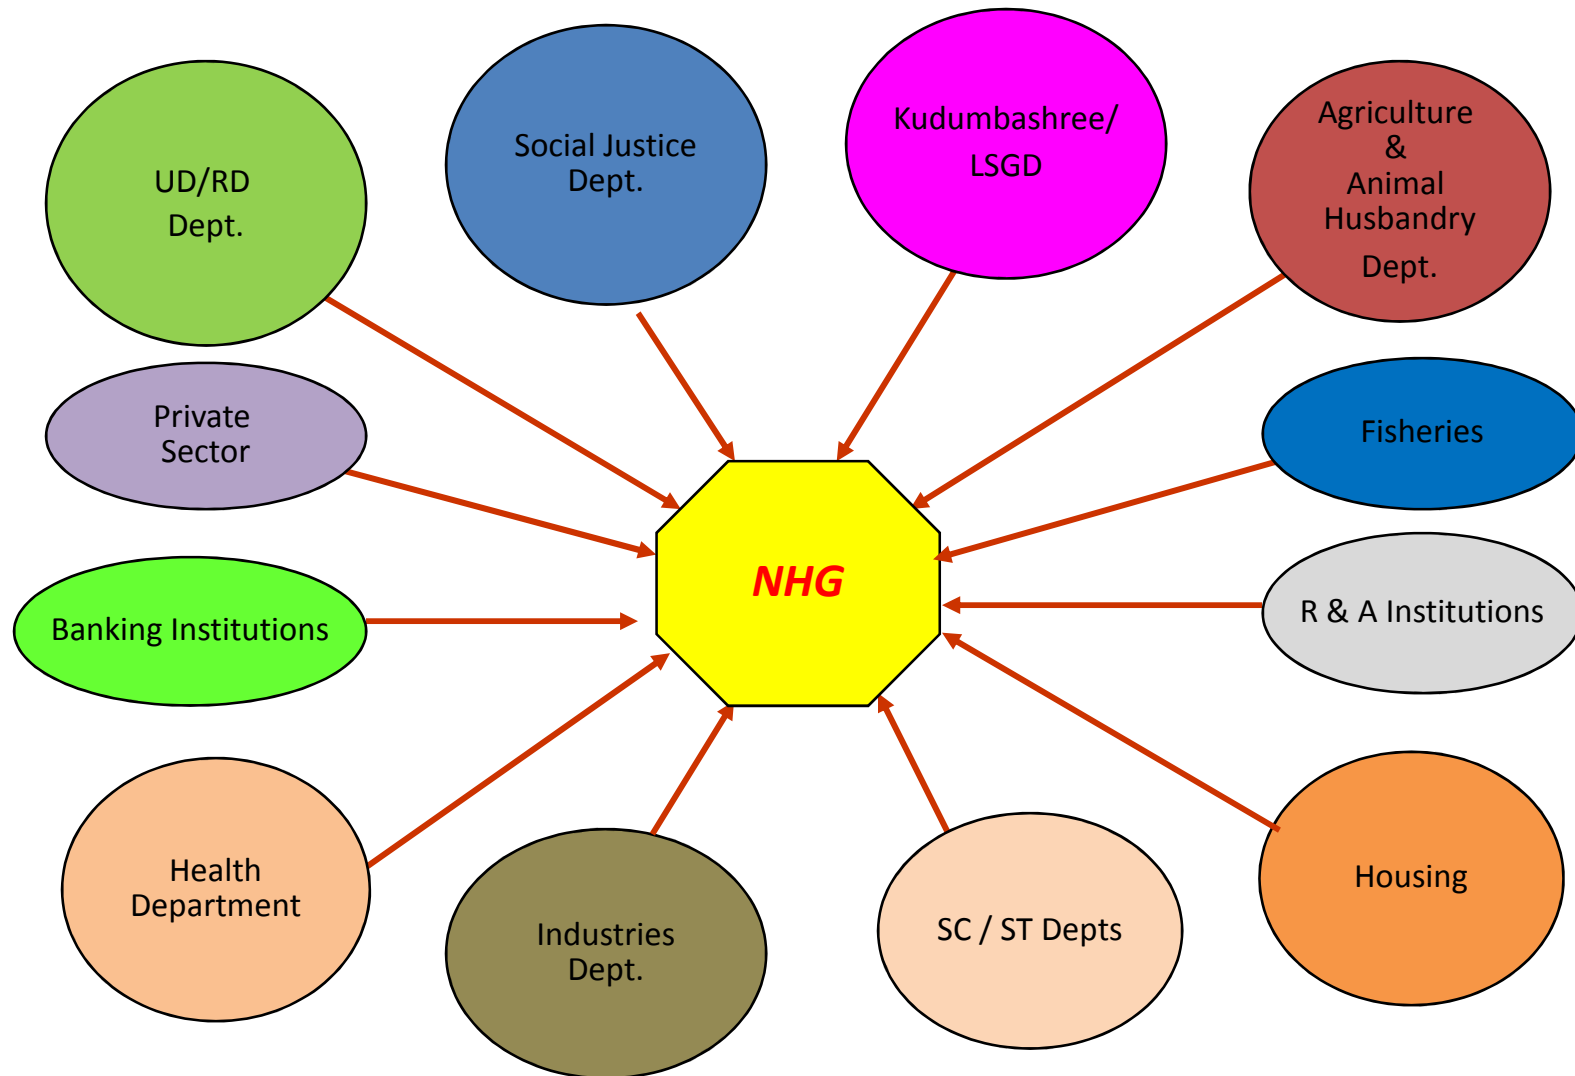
UD/RD Dept.

Social Justice Dept.

Kudumbashree/ LSGD

Agriculture & Animal Husbandry Dept.

Private Sector

Fisheries

NHG

Banking Institutions

R & A Institutions

Health Department

Industries Dept.

SC / ST Depts

Housing